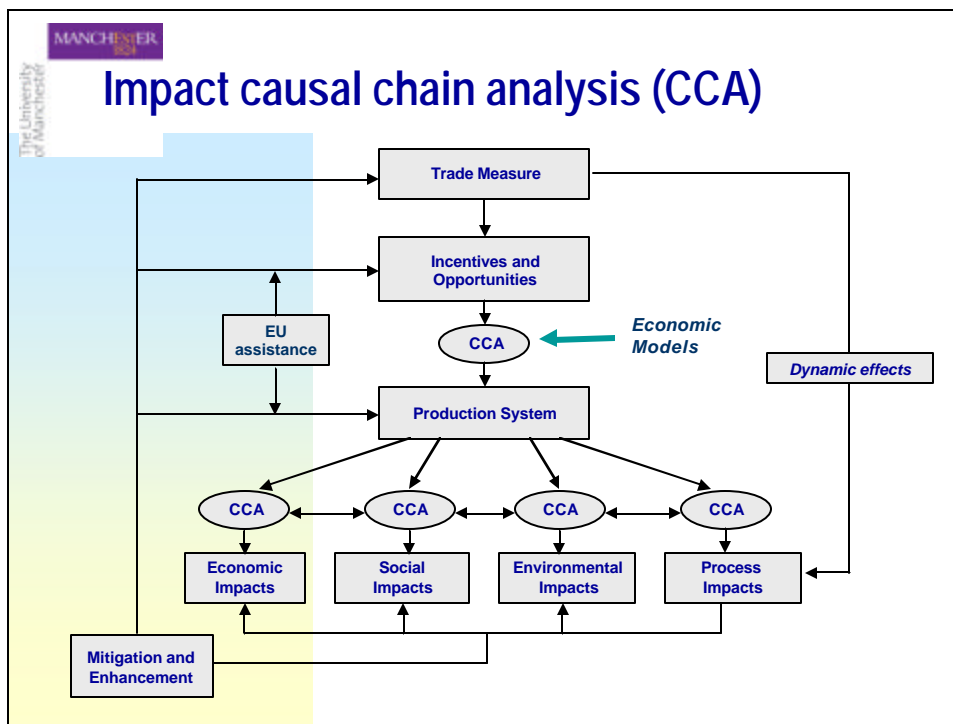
MANCHESTER 1824

The University of Manchester

Impact causal chain analysis (CCA)

Trade Measure

Incentives and Opportunities

EU assistance

CCA

Economic Models

Dynamic effects

Production System

CCA

CCA

CCA

CCA

Economic Impacts

Social Impacts

Environmental Impacts

Process Impacts

Mitigation and Enhancement